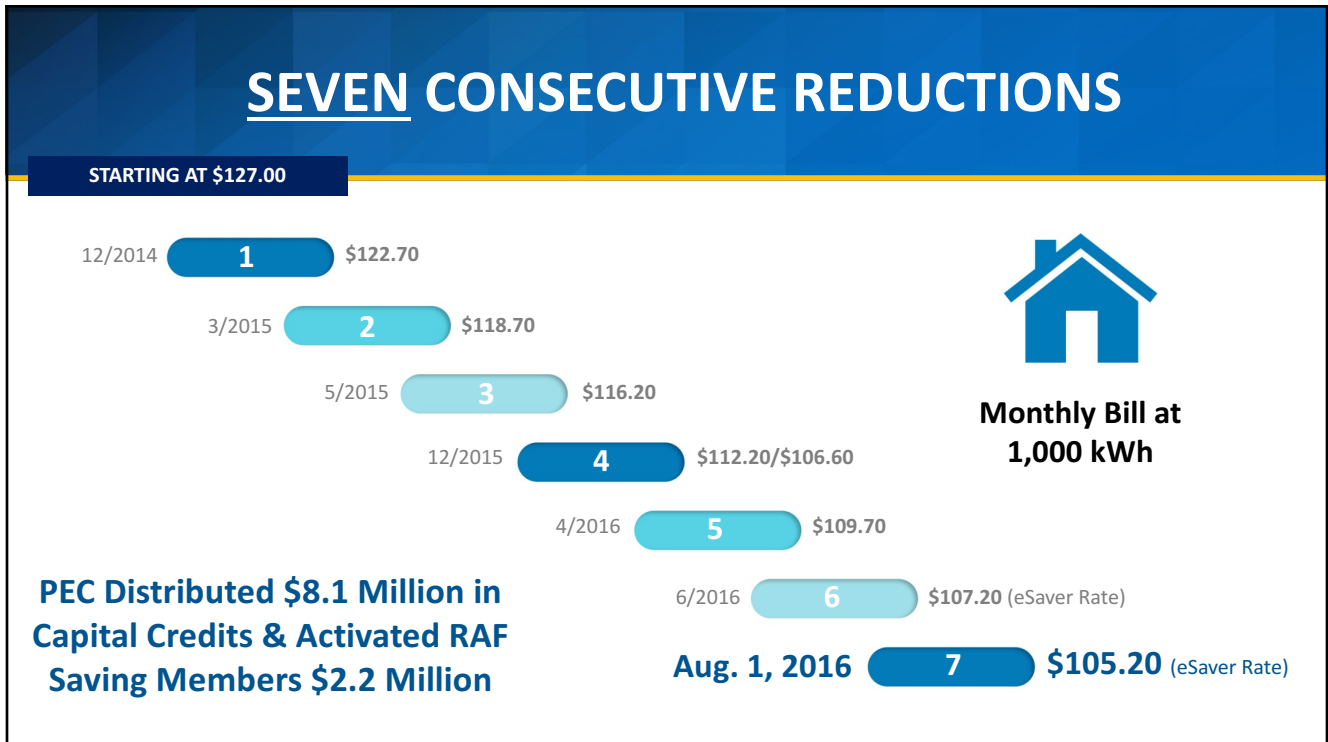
SEVEN CONSECUTIVE REDUCTIONS

STARTING AT $127.00

12/2014 1 $122.70

3/2015 2 $118.70

5/2015 3 $116.20

12/2015 4 $112.20/$106.60

4/2016 5 $109.70

6/2016 6 $107.20 (eSaver Rate)

Aug. 1, 2016 7 $105.20 (eSaver Rate)

Monthly Bill at 1,000 kWh

PEC Distributed $8.1 Million in Capital Credits & Activated RAF Saving Members $2.2 Million